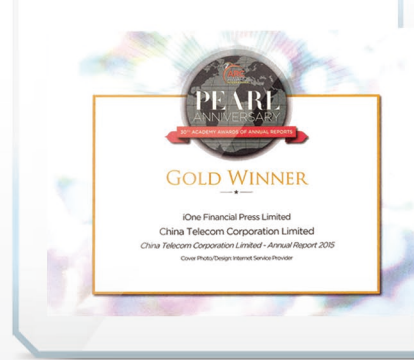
PEARL ANNIVERSARY
30TH ACADEMY AWARDS OF ANNUAL REPORTS

GOLD WINNER

iOne Financial Press Limited
China Telecom Corporation Limited
China Telecom Corporation Limited - Annual Report 2015
Cover Photo/Design Internet Service Provider